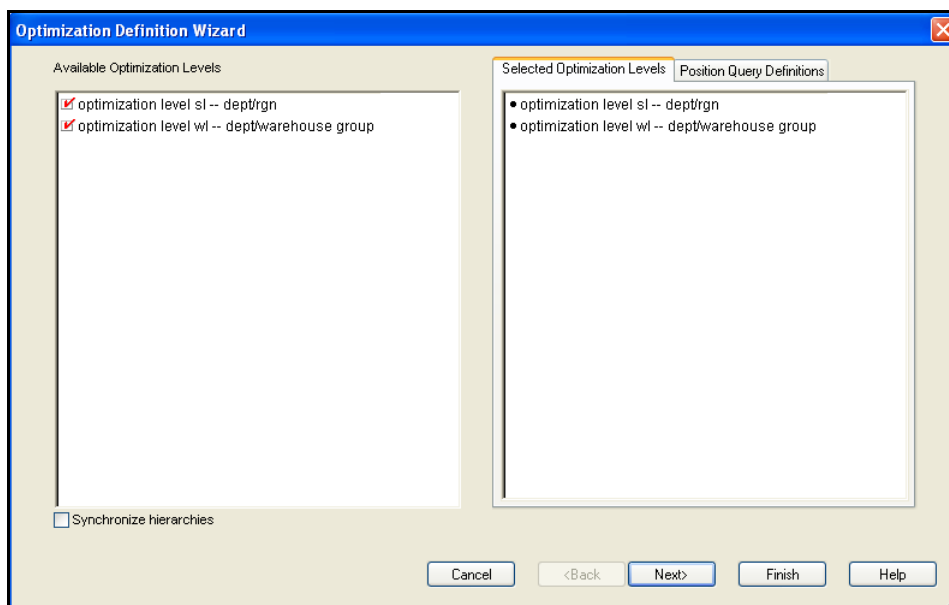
Optimization Definition Wizard

Available Optimization Levels

optimization level sl -- dept/rgn
optimization level wl -- dept/warehouse group

Selected Optimization Levels | Position Query Definitions

• optimization level sl -- dept/rgn
• optimization level wl -- dept/warehouse group

Synchronize hierarchies

Cancel | <Back | Next> | Finish | Help